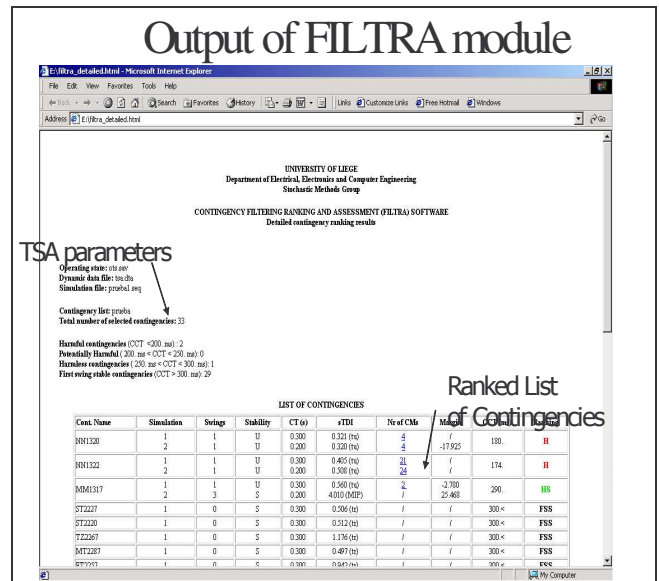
Output of FILTRA module

E:\filtra_detailed.html - Microsoft Internet Explorer

File Edit View Favorites Tools Help

Back Search Favorites History Links Customize Links Free Hotmail Windows

Address E:\filtra_detailed.html Go

UNIVERSITY OF LIEGE
Department of Electrical, Electronics and Computer Engineering
Stochastic Methods Group

CONTINGENCY FILTERING RANKING AND ASSESSMENT (FILTRA) SOFTWARE
Detailed contingency ranking results

TSA parameters

Operating state: ots.sav
Dynamic data file: tsa.dta
Simulation file: prueba1.seq

Contingency list: prueba
Total number of selected contingencies: 33

Harmful contingencies (CCT < 200. ms) : 2
Potentially Harmful ( 200. ms < CCT < 250. ms): 0
Harmless contingencies ( 250. ms < CCT < 300. ms): 1
First swing stable contingencies (CCT > 300. ms): 29

Ranked List of Contingencies

LIST OF CONTINGENCIES

| Cont. Name | Simulation | Swings | Stability | CT (s) | eTDI | Nr of CMs | Margin | CCT (ms) | Ranking |
|---|---|---|---|---|---|---|---|---|---|
| NN1320 | 1<br>2 | 1<br>1 | U<br>U | 0.300<br>0.200 | 0.321 (tu)<br>0.320 (tu) | 4<br>4 | /<br>-17.925 | 180. | H |
| NN1322 | 1<br>2 | 1<br>1 | U<br>U | 0.300<br>0.200 | 0.405 (tu)<br>0.508 (tu) | 21<br>24 | /<br>/ | 174. | H |
| MM1317 | 1<br>2 | 1<br>3 | U<br>S | 0.300<br>0.200 | 0.560 (tu)<br>4.010 (MIP) | 2<br>/ | -2.780<br>25.468 | 290. | HS |
| ST2227 | 1 | 0 | S | 0.300 | 0.506 (tr) | / | / | 300 < | FSS |
| ST2220 | 1 | 0 | S | 0.300 | 0.512 (tr) | / | / | 300 < | FSS |
| TZ2267 | 1 | 0 | S | 0.300 | 1.176 (tr) | / | / | 300 < | FSS |
| MT2287 | 1 | 0 | S | 0.300 | 0.497 (tr) | / | / | 300 < | FSS |
| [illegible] | 1 | 0 | S | 0.300 | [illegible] | / | / | 300 < | FSS |

My Computer